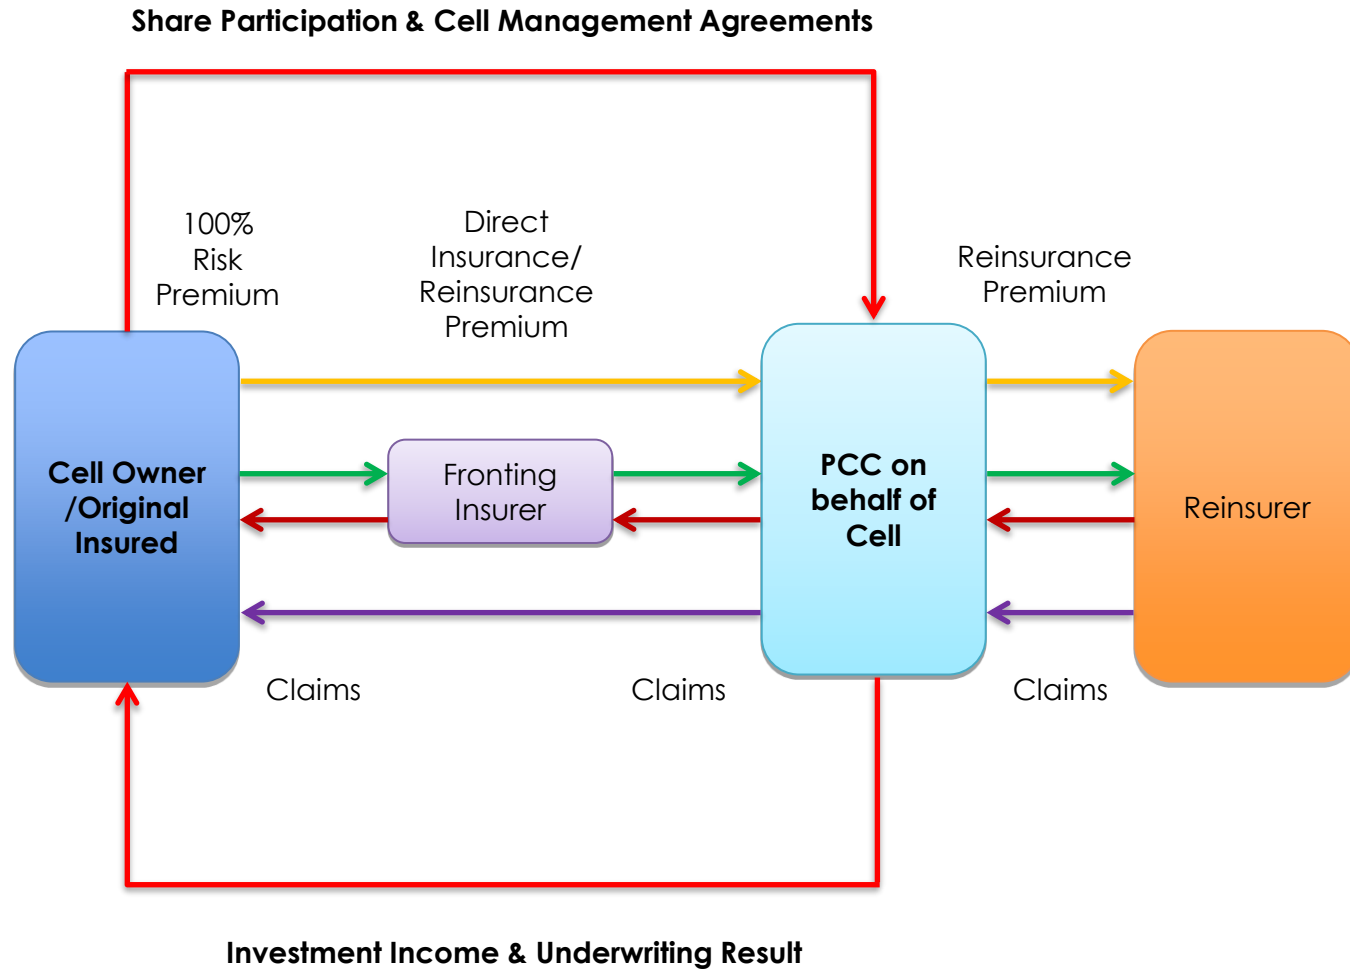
Share Participation & Cell Management Agreements

100% Risk Premium

Direct Insurance/ Reinsurance Premium

Reinsurance Premium

Cell Owner /Original Insured

Fronting Insurer

PCC on behalf of Cell

Reinsurer

Claims

Claims

Claims

Investment Income & Underwriting Result